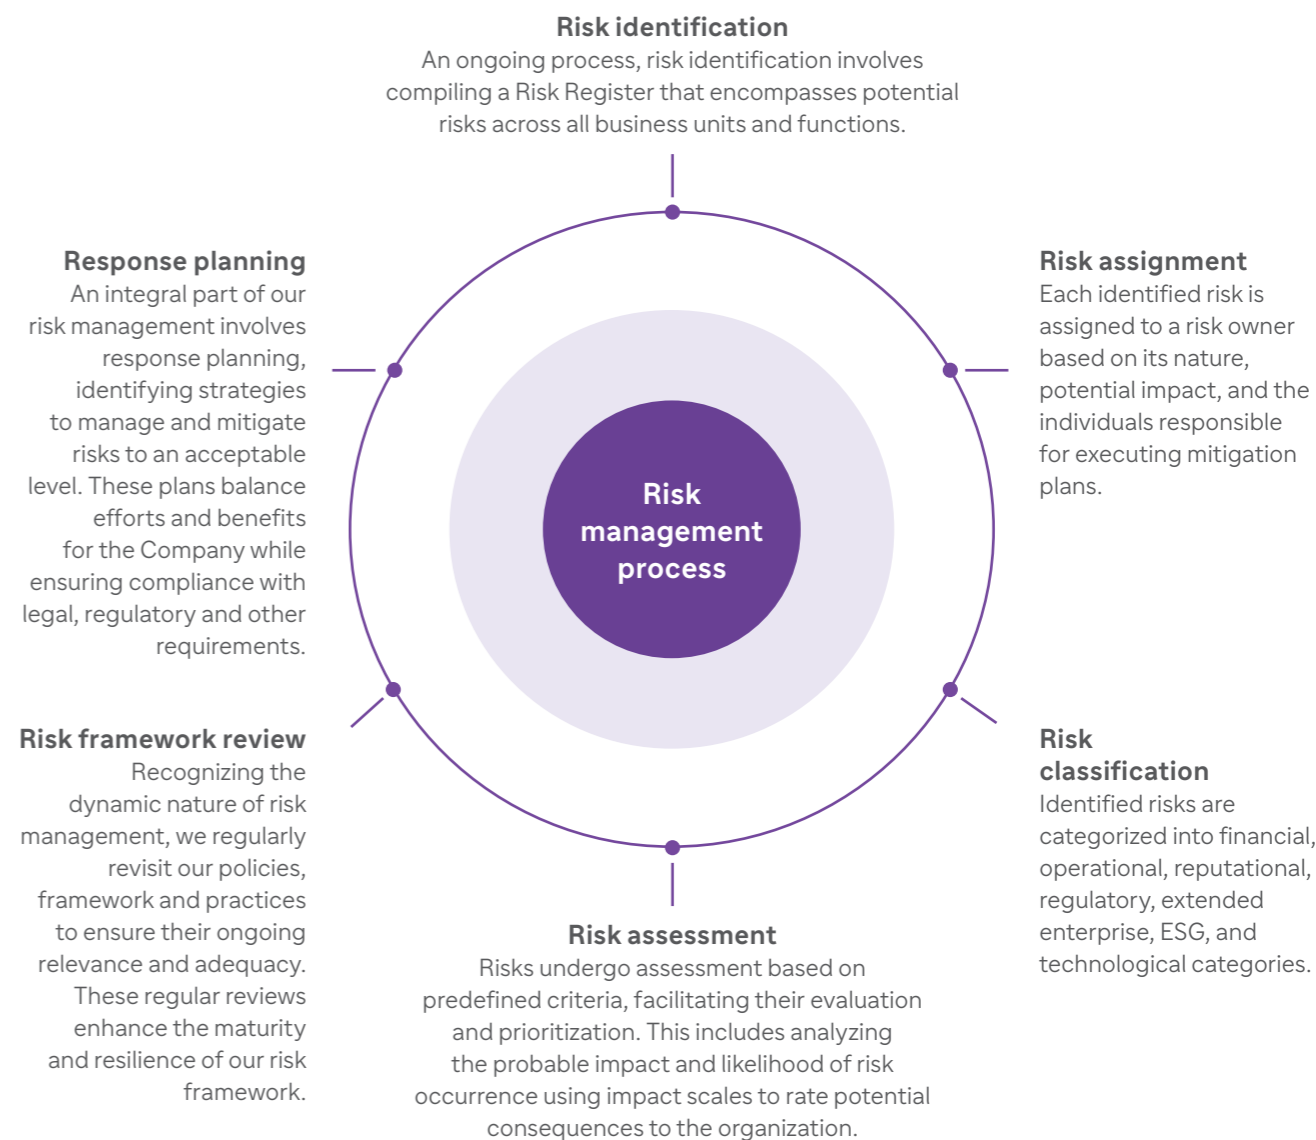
Risk identification
An ongoing process, risk identification involves compiling a Risk Register that encompasses potential risks across all business units and functions.

Risk assignment
Each identified risk is assigned to a risk owner based on its nature, potential impact, and the individuals responsible for executing mitigation plans.

Risk classification
Identified risks are categorized into financial, operational, reputational, regulatory, extended enterprise, ESG, and technological categories.

Risk assessment
Risks undergo assessment based on predefined criteria, facilitating their evaluation and prioritization. This includes analyzing the probable impact and likelihood of risk occurrence using impact scales to rate potential consequences to the organization.

Risk framework review
Recognizing the dynamic nature of risk management, we regularly revisit our policies, framework and practices to ensure their ongoing relevance and adequacy. These regular reviews enhance the maturity and resilience of our risk framework.

Response planning
An integral part of our risk management involves response planning, identifying strategies to manage and mitigate risks to an acceptable level. These plans balance efforts and benefits for the Company while ensuring compliance with legal, regulatory and other requirements.

Risk management process